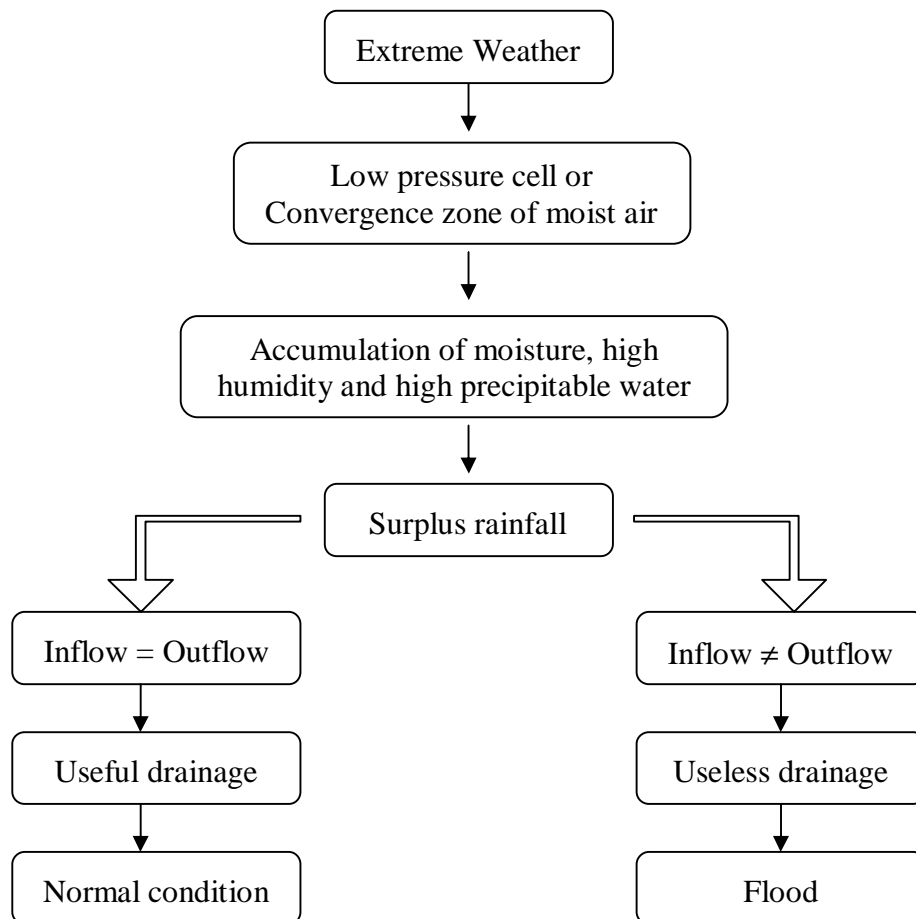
Extreme Weather

Low pressure cell or Convergence zone of moist air

Accumulation of moisture, high humidity and high precipitable water

Surplus rainfall

Inflow = Outflow

Useful drainage

Normal condition

Inflow $\neq$ Outflow

Useless drainage

Flood